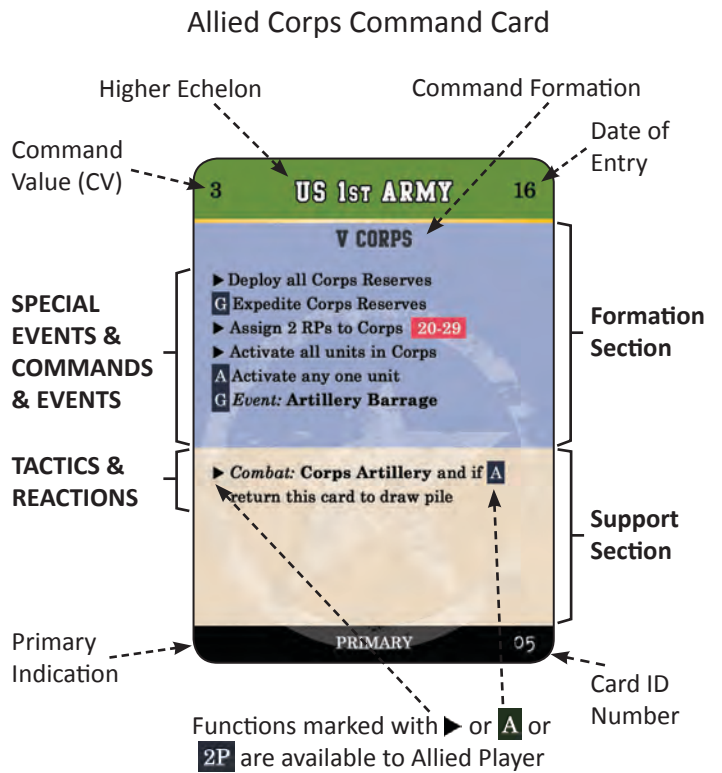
Allied Corps Command Card

Higher Echelon

Command Formation

Command Value (CV)

Date of Entry

3

US 1st ARMY

16

V CORPS

SPECIAL EVENTS & COMMANDS & EVENTS

▶ Deploy all Corps Reserves
G Expedite Corps Reserves
▶ Assign 2 RPs to Corps 20-29
▶ Activate all units in Corps
A Activate any one unit
G *Event:* **Artillery Barrage**

Formation Section

TACTICS & REACTIONS

▶ *Combat:* **Corps Artillery** and if A return this card to draw pile

Support Section

Primary Indication

PRIMARY

05

Card ID Number

Functions marked with ▶ or A or 2P are available to Allied Player